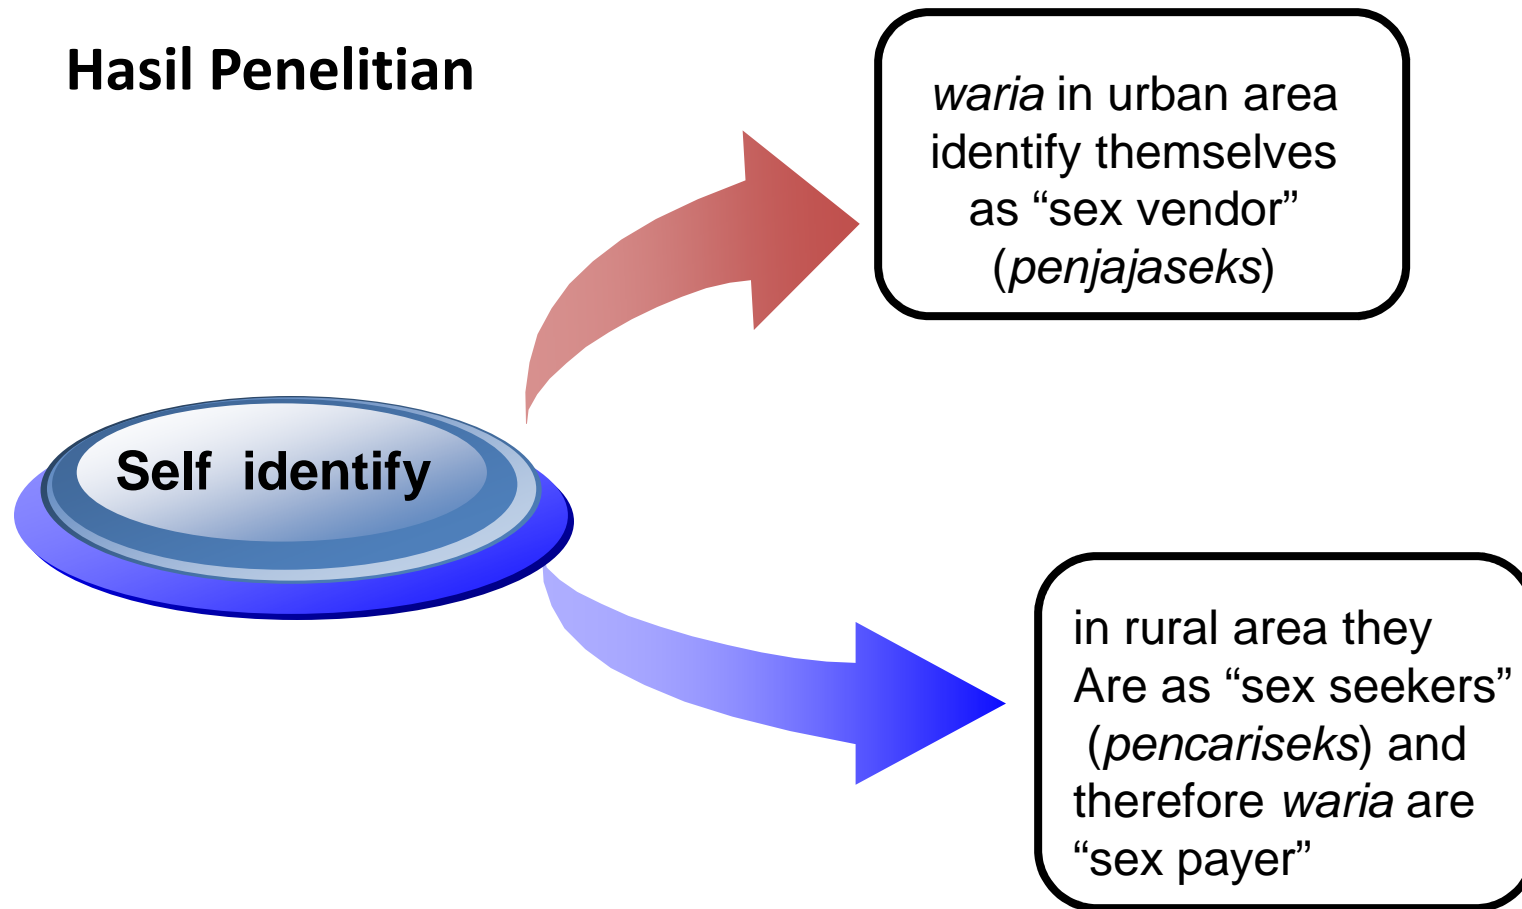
**Hasil Penelitian**

Self identify

*waria* in urban area identify themselves as “sex vendor” (*penjajaseks*)

in rural area they Are as “sex seekers” (*pencariseks*) and therefore *waria* are “sex payer”